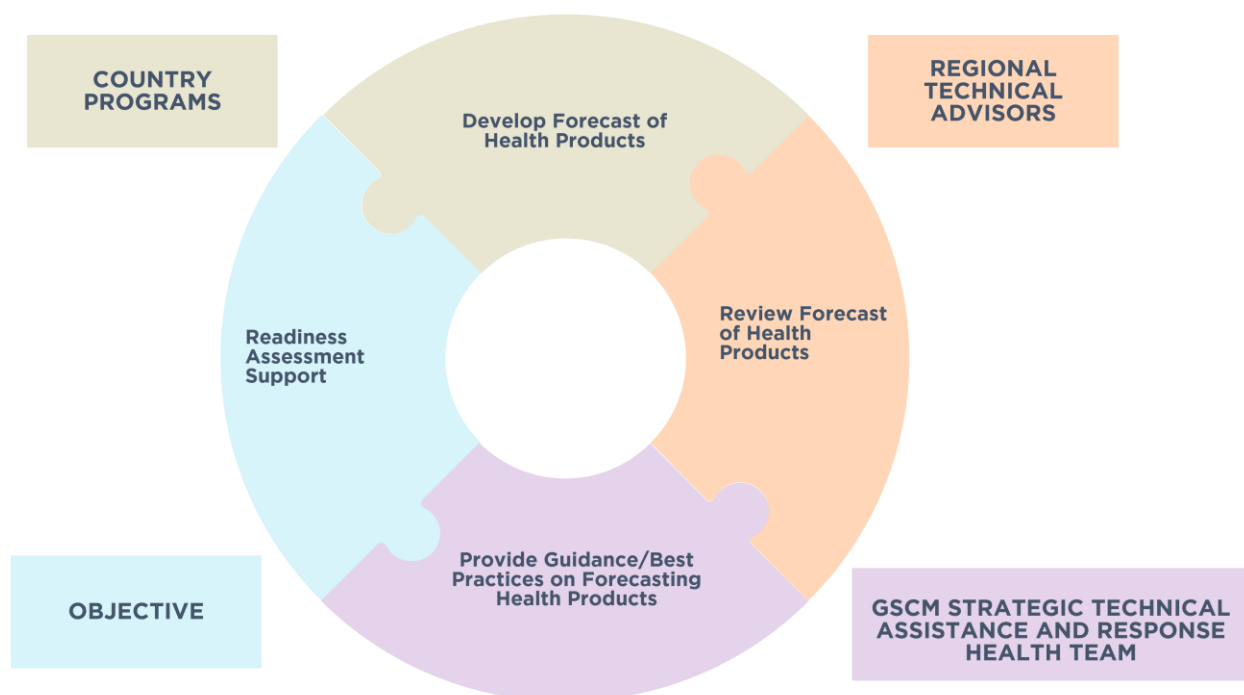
COUNTRY PROGRAMS

Develop Forecast of Health Products

REGIONAL TECHNICAL ADVISORS

Readiness Assessment Support

Review Forecast of Health Products

Provide Guidance/Best Practices on Forecasting Health Products

OBJECTIVE

GSCM STRATEGIC TECHNICAL ASSISTANCE AND RESPONSE HEALTH TEAM